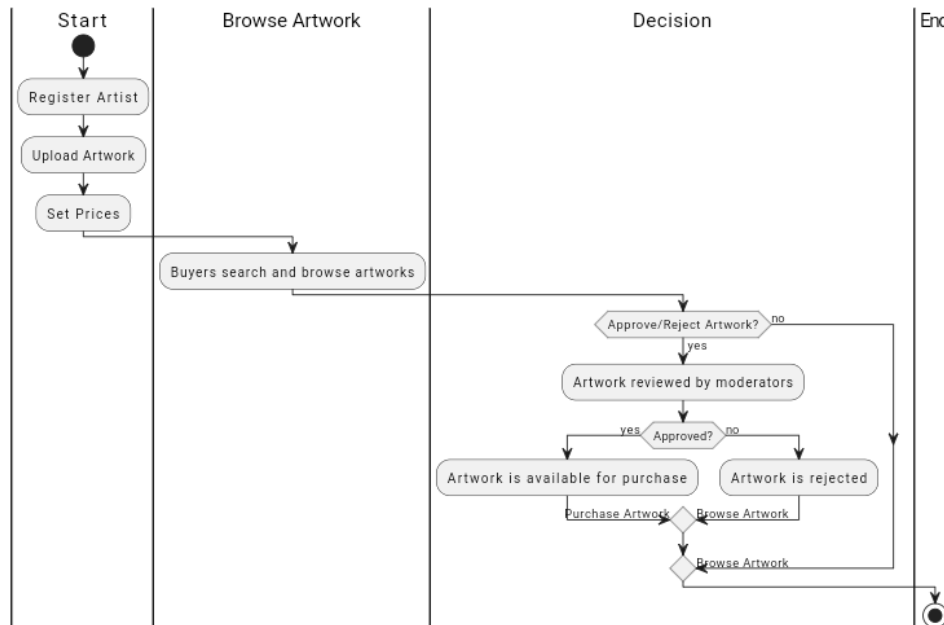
Start

Browse Artwork

Decision

Enc

Register Artist

Upload Artwork

Set Prices

Buyers search and browse artworks

Approve/Reject Artwork?

no

yes

Artwork reviewed by moderators

yes

Approved?

no

Artwork is available for purchase

Artwork is rejected

Purchase Artwork

Browse Artwork

Browse Artwork